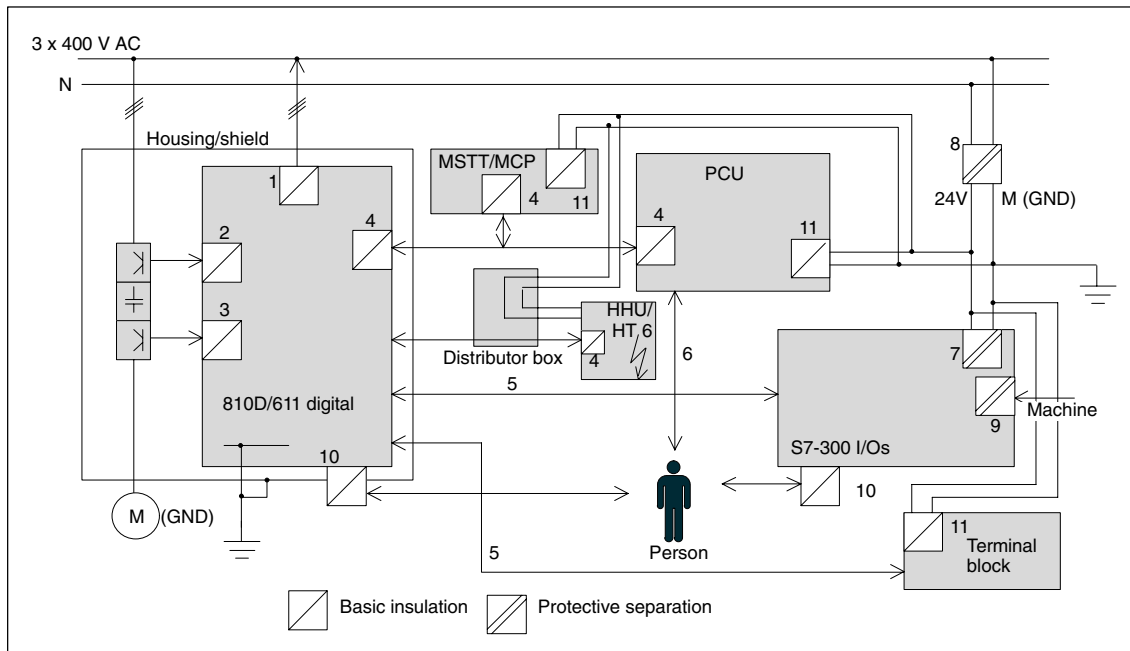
3 x 400 V AC

N

Housing/shield

MSTT/MCP

4

11

PCU

8

24V

M (GND)

1

2

4

4

11

3

HHU/ HT 6

4

Distributor box

6

7

5

810D/611 digital

Machine

9

S7-300 I/Os

10

M

(GND)

Person

10

5

11

Terminal block

Basic insulation

Protective separation